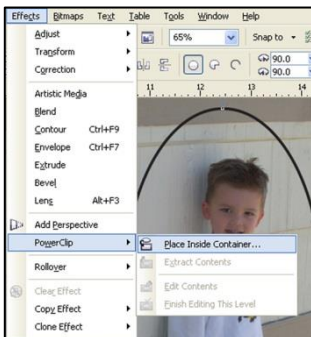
Effects Bitmaps Text Table Tools Window Help

65%

Snap to

90.0
90.0

11 12 13 14

Adjust
Transform
Correction

Artistic Media
Blend
Contour Ctrl+F9
Envelope Ctrl+F7
Extrude
Bevel
Lens Alt+F3

Add Perspective

PowerClip

Rollover

Clear Effect
Copy Effect
Clone Effect

Place Inside Container...
Extract Contents

Edit Contents
Finish Editing This Level